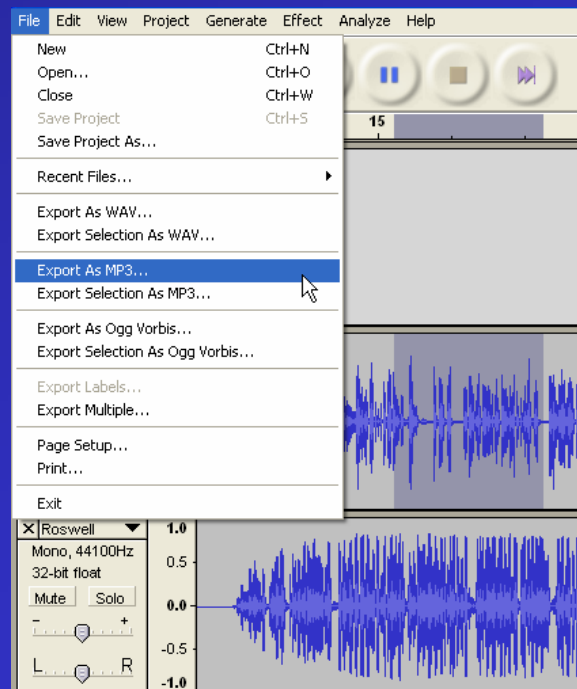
File Edit View Project Generate Effect Analyze Help

New Ctrl+N
Open... Ctrl+O
Close Ctrl+W
Save Project Ctrl+S
Save Project As...

Recent Files...

Export As WAV...
Export Selection As WAV...

Export As MP3...
Export Selection As MP3...

Export As Ogg Vorbis...
Export Selection As Ogg Vorbis...

Export Labels...
Export Multiple...

Page Setup...
Print...

Exit

15

X Roswell
Mono, 44100Hz
32-bit float
Mute Solo
- +
L R

1.0
0.5
0.0
-0.5
-1.0